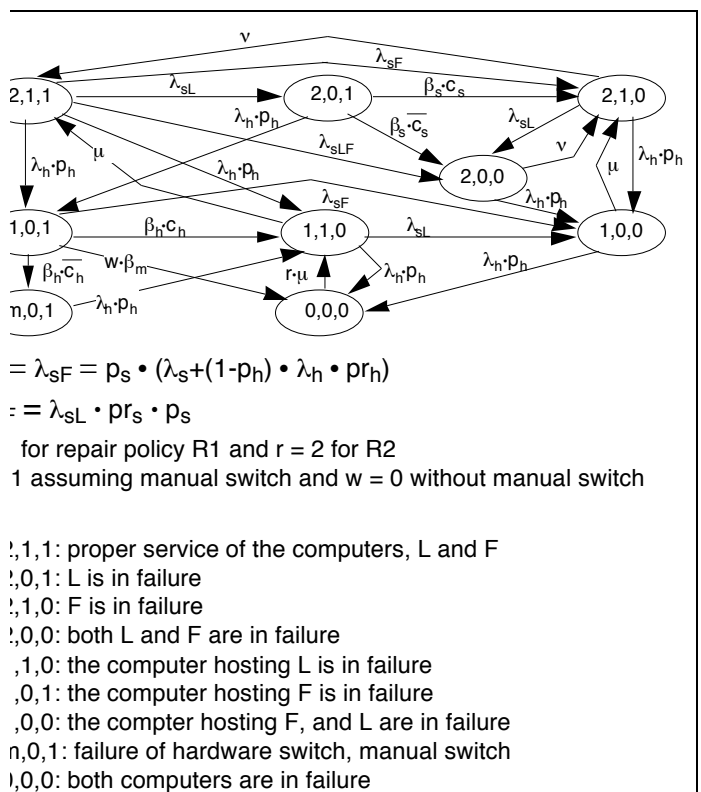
$\nu$

$\lambda_{sF}$

2,1,1

$\lambda_{sL}$

2,0,1

$\beta_s \cdot c_s$

2,1,0

$\lambda_h \cdot p_h$

$\beta_s \cdot \overline{c_s}$

$\lambda_{sL}$

$\lambda_{sLF}$

$\nu$

$\mu$

$\lambda_h \cdot p_h$

$\lambda_h \cdot p_h$

2,0,0

$\mu$

$\lambda_h \cdot p_h$

$\lambda_{sF}$

$\lambda_h \cdot p_h$

1,0,1

$\beta_h \cdot c_h$

1,1,0

$\lambda_{sL}$

1,0,0

$\beta_h \cdot \overline{c_h}$

$w \cdot \beta_m$

$\lambda_h \cdot p_h$

$r \cdot \mu$

$\lambda_h \cdot p_h$

n,0,1

$\lambda_h \cdot p_h$

0,0,0

$= \lambda_{sF} = p_s \cdot (\lambda_s + (1-p_h) \cdot \lambda_h \cdot pr_h)$

$= \lambda_{sL} \cdot pr_s \cdot p_s$

for repair policy R1 and r = 2 for R2

1 assuming manual switch and w = 0 without manual switch

2,1,1: proper service of the computers, L and F
2,0,1: L is in failure
2,1,0: F is in failure
2,0,0: both L and F are in failure
,1,0: the computer hosting L is in failure
,0,1: the computer hosting F is in failure
,0,0: the compter hosting F, and L are in failure
n,0,1: failure of hardware switch, manual switch
),0,0: both computers are in failure